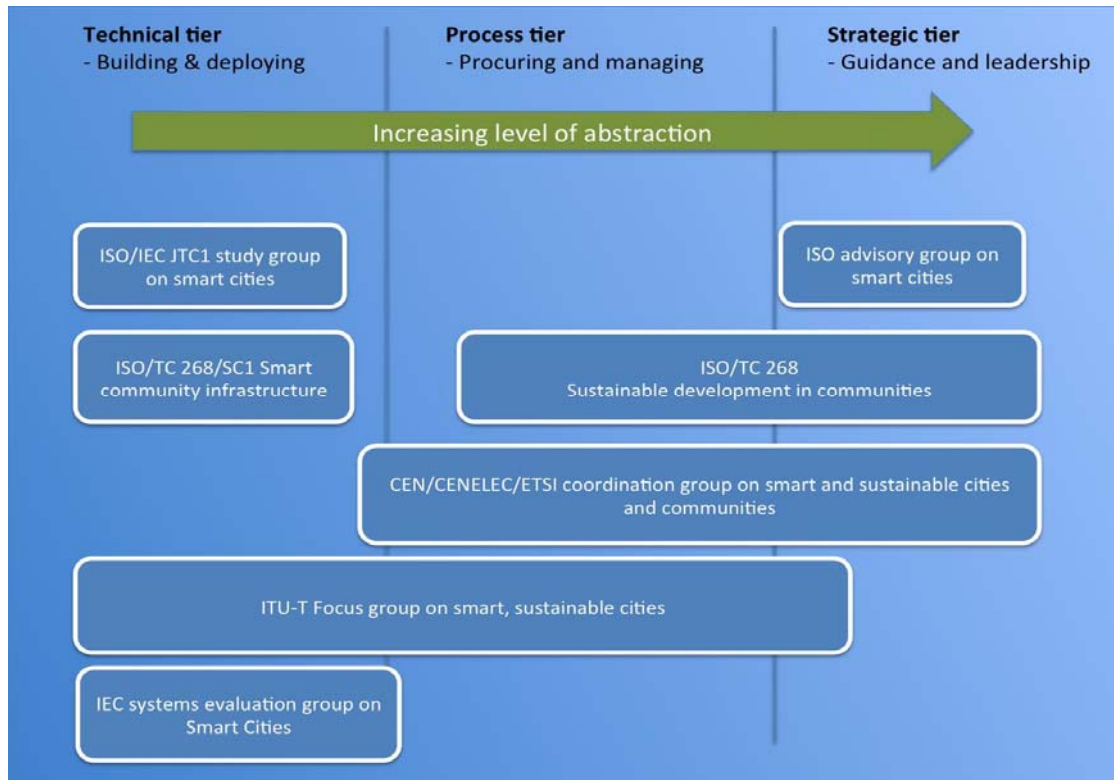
Technical tier
- Building & deploying

Process tier
- Procuring and managing

Strategic tier
- Guidance and leadership

Increasing level of abstraction

ISO/IEC JTC1 study group on smart cities

ISO advisory group on smart cities

ISO/TC 268/SC1 Smart community infrastructure

ISO/TC 268
Sustainable development in communities

CEN/CENELEC/ETSI coordination group on smart and sustainable cities and communities

ITU-T Focus group on smart, sustainable cities

IEC systems evaluation group on Smart Cities